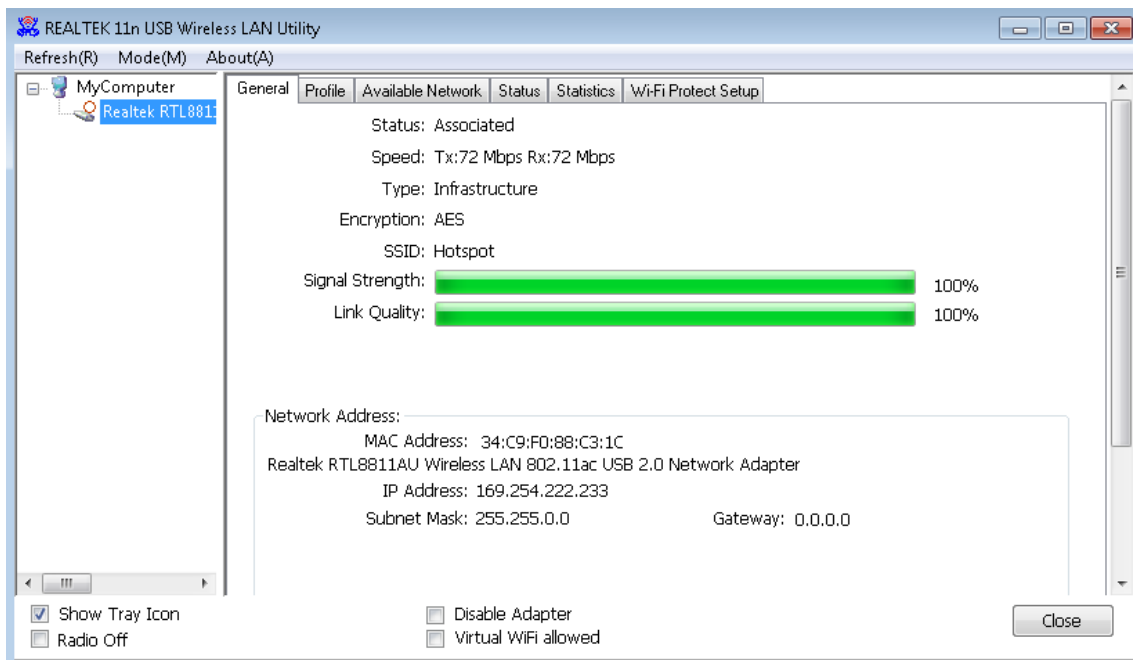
REALTEK 11n USB Wireless LAN Utility

Refresh(R) Mode(M) About(A)

MyComputer
Realtek RTL881

General | Profile | Available Network | Status | Statistics | Wi-Fi Protect Setup

Status: Associated
Speed: Tx:72 Mbps Rx:72 Mbps
Type: Infrastructure
Encryption: AES
SSID: Hotspot
Signal Strength: 100%
Link Quality: 100%

Network Address:
MAC Address: 34:C9:F0:88:C3:1C
Realtek RTL8811AU Wireless LAN 802.11ac USB 2.0 Network Adapter
IP Address: 169.254.222.233
Subnet Mask: 255.255.0.0 Gateway: 0.0.0.0

Show Tray Icon
Radio Off
Disable Adapter
Virtual WiFi allowed
Close